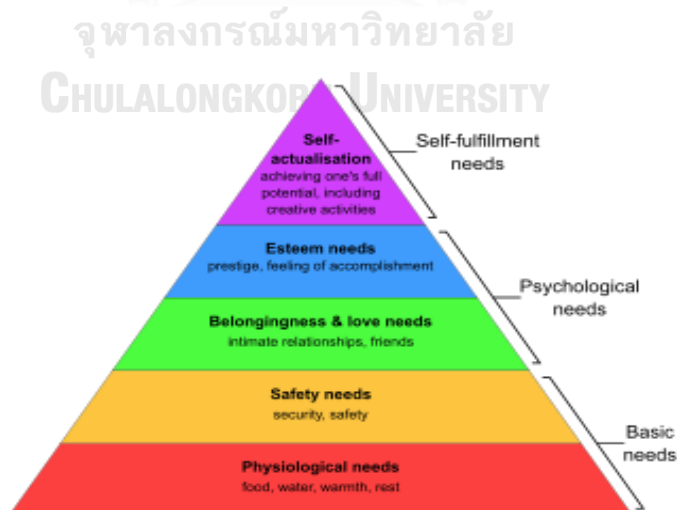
จุฬาลงกรณ์มหาวิทยาลัย
CHULALONGKORN UNIVERSITY

Self-actualisation
achieving one's full potential, including creative activities

Self-fulfillment needs

Esteem needs
prestige, feeling of accomplishment

Psychological needs

Belongingness & love needs
intimate relationships, friends

Safety needs
security, safety

Basic needs

Physiological needs
food, water, warmth, rest